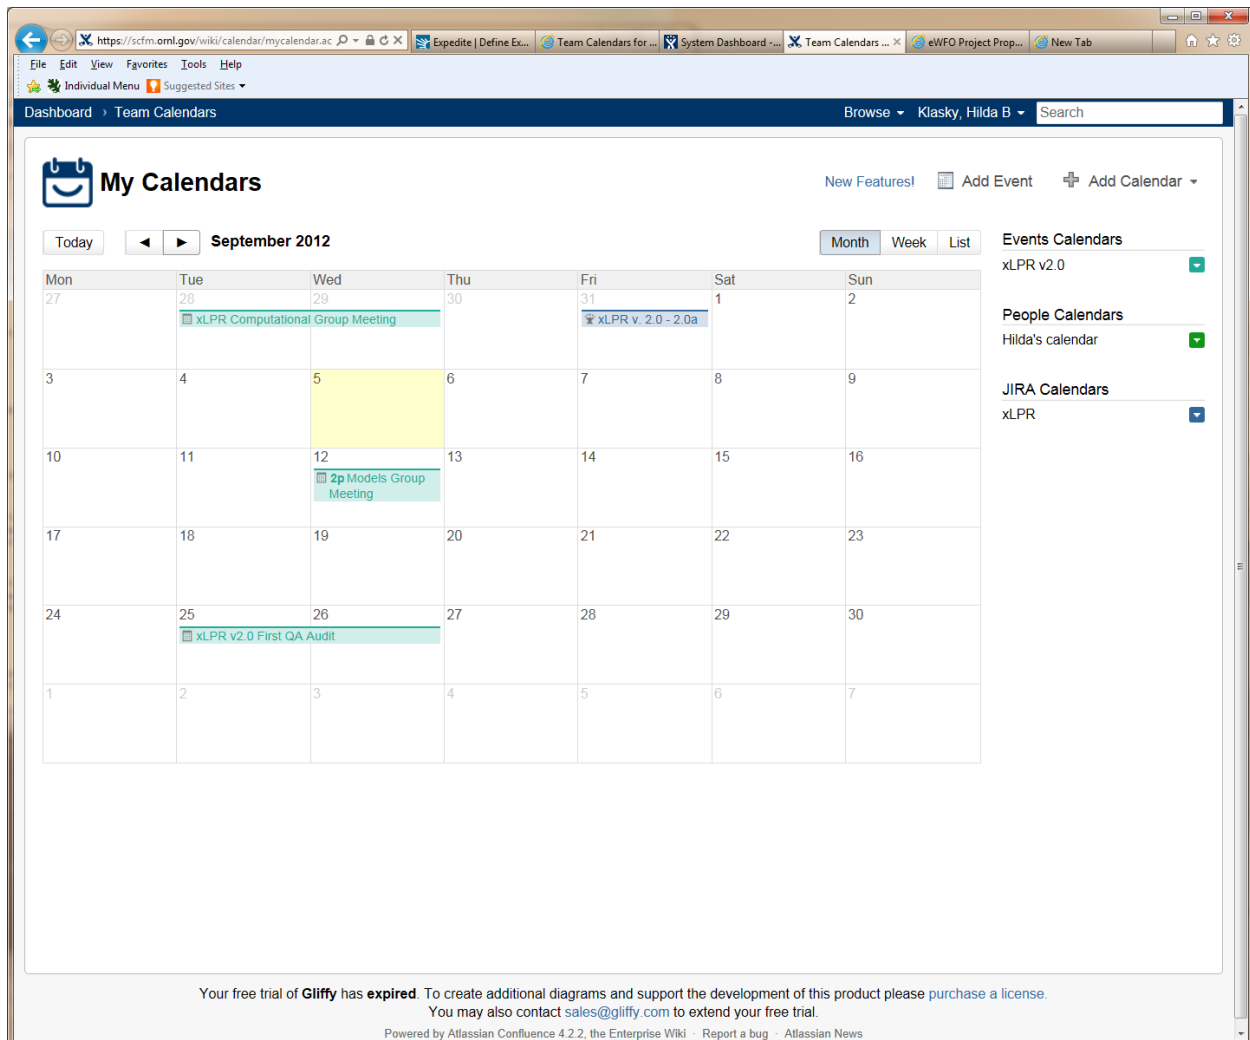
https://scfm.ornl.gov/wiki/calendar/mycalendar.ac

Expedite | Define Ex... | Team Calendars for ... | System Dashboard -... | Team Calendars ... | eWFO Project Prop... | New Tab

File Edit View Favorites Tools Help

Individual Menu | Suggested Sites

Dashboard › Team Calendars

Browse | Klasky, Hilda B | Search

My Calendars

New Features! | Add Event | Add Calendar

Today | ◄ | ► | September 2012

Month | Week | List

| Mon | Tue | Wed | Thu | Fri | Sat | Sun |
|---|---|---|---|---|---|---|
| 27 | 28 xLPR Computational Group Meeting | 29 | 30 | 31 xLPR v. 2.0 - 2.0a | 1 | 2 |
| 3 | 4 | 5 | 6 | 7 | 8 | 9 |
| 10 | 11 | 12 2p Models Group Meeting | 13 | 14 | 15 | 16 |
| 17 | 18 | 19 | 20 | 21 | 22 | 23 |
| 24 | 25 xLPR v2.0 First QA Audit | 26 | 27 | 28 | 29 | 30 |
| 1 | 2 | 3 | 4 | 5 | 6 | 7 |

Events Calendars
xLPR v2.0

People Calendars
Hilda's calendar

JIRA Calendars
xLPR

Your free trial of Gliffy has expired. To create additional diagrams and support the development of this product please purchase a license.
You may also contact sales@gliffy.com to extend your free trial.

Powered by Atlassian Confluence 4.2.2, the Enterprise Wiki · Report a bug · Atlassian News